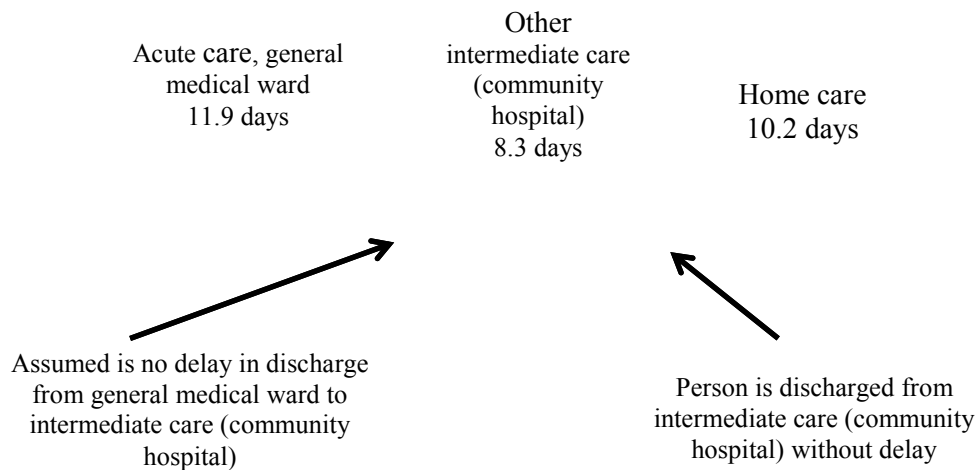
Acute care, general medical ward
11.9 days

Other
intermediate care (community hospital)
8.3 days

Home care
10.2 days

Assumed is no delay in discharge from general medical ward to intermediate care (community hospital)

Person is discharged from intermediate care (community hospital) without delay